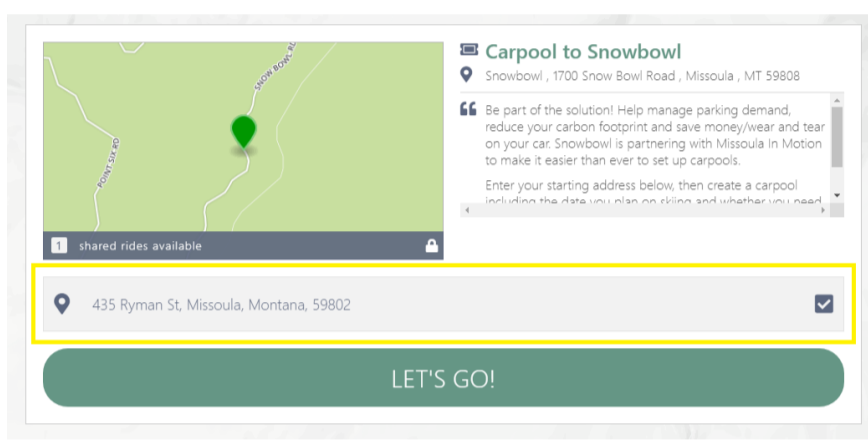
SNOW BOWL RD

POINT SIX RD

1 shared rides available

Carpool to Snowbowl

Snowbowl , 1700 Snow Bowl Road , Missoula , MT 59808

Be part of the solution! Help manage parking demand, reduce your carbon footprint and save money/wear and tear on your car. Snowbowl is partnering with Missoula In Motion to make it easier than ever to set up carpools.

Enter your starting address below, then create a carpool including the date you plan on skiing and whether you need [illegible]

435 Ryman St, Missoula, Montana, 59802

LET'S GO!